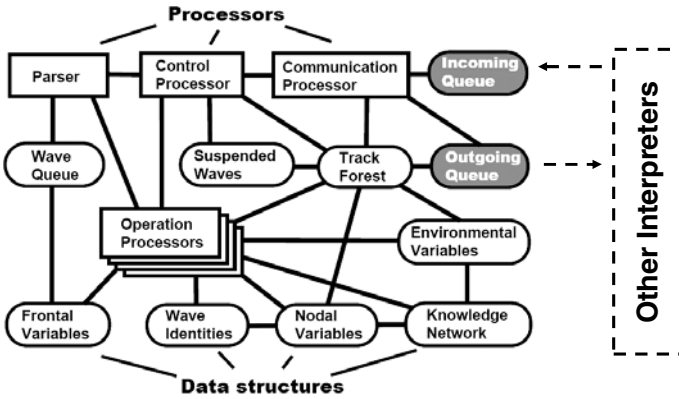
Processors

Parser

Control Processor

Communication Processor

Incoming Queue

Wave Queue

Suspended Waves

Track Forest

Outgoing Queue

Operation Processors

Environmental Variables

Frontal Variables

Wave Identities

Nodal Variables

Knowledge Network

Data structures

Other Interpreters